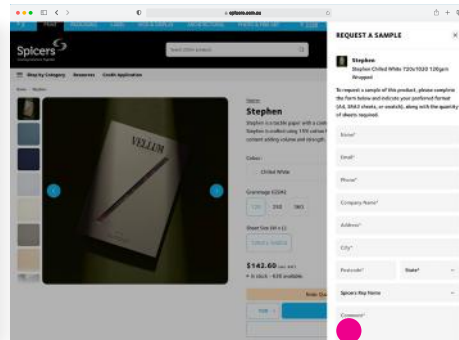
spicers.com.au

Spicers

Search entire website

Shop by Category Resources Credit Application

Stephen

Stephen

Stephen is a stable paper with a con... Stephen is milled using 100 carbon... content adding volume and strength...

Colour:

Chilled White

Grammage (GSM)

120 250 360

Sheet Size (W x L)

$142.60

In stock - 420 available

VELLUM

REQUEST A SAMPLE

Stephen

Stephen Chilled White 720x1020 120gsm Wrapped

To request a sample of this product, please complete the form below and indicate your preferred format (A4, SRA3 sheets, or swatch), along with the quantity of sheets required.

Name*

Email*

Phone*

Company Name*

Address*

City*

Postcode*

State*

Spicers Rep Name

Comment*